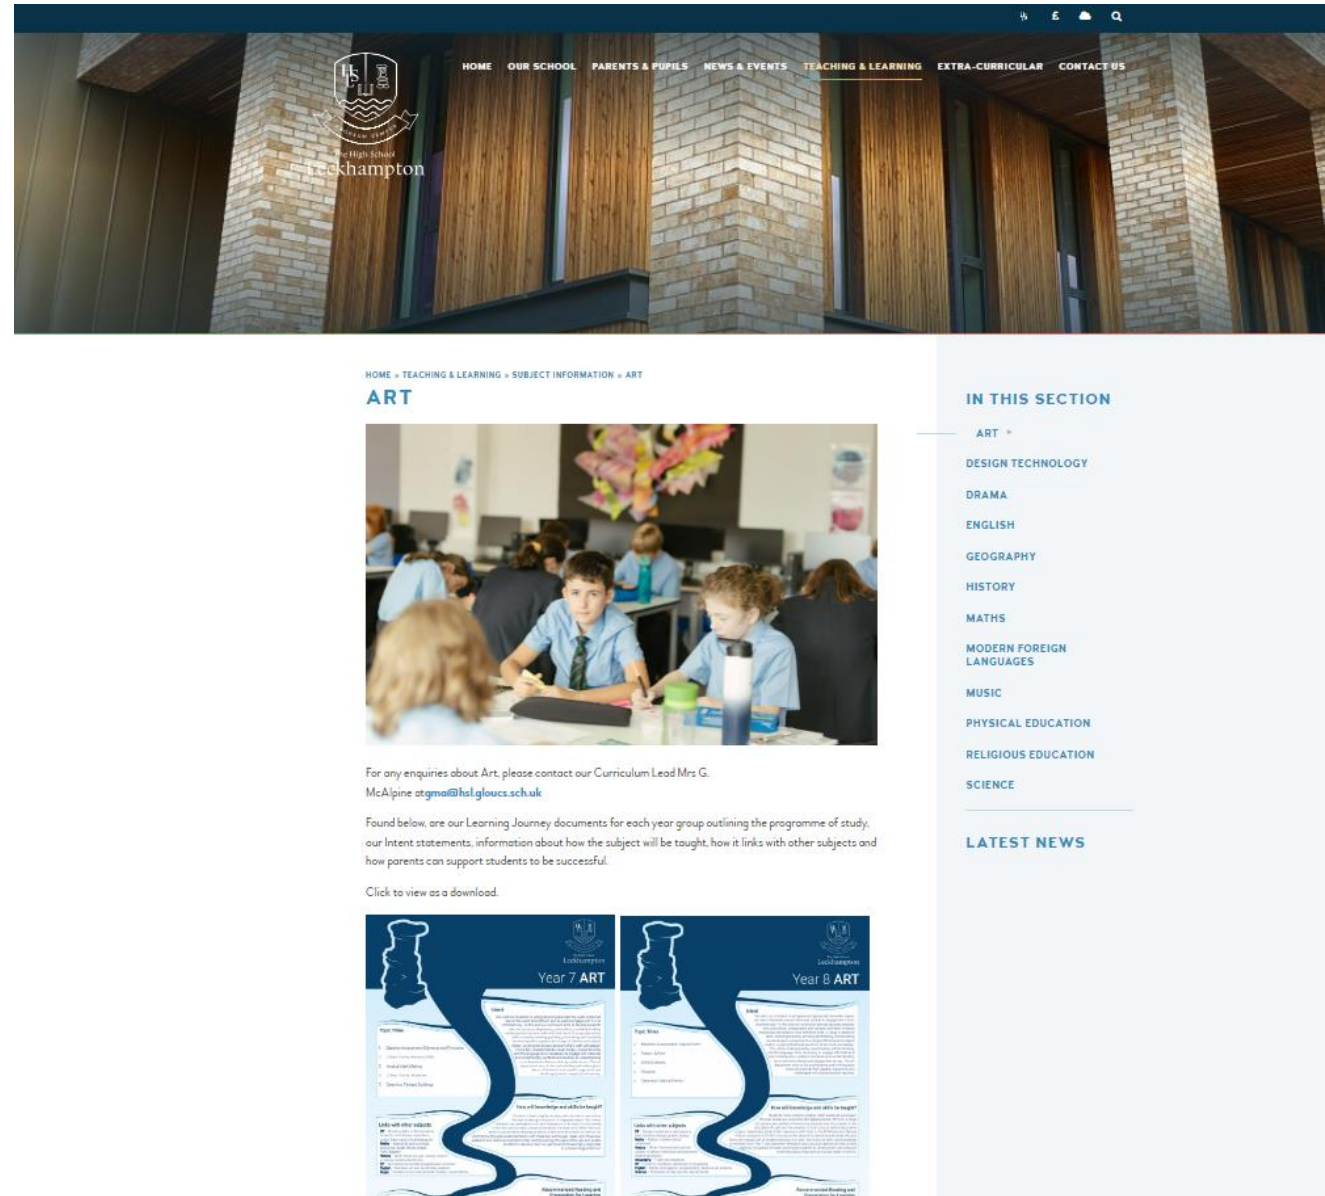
£

HOME OUR SCHOOL PARENTS & PUPILS NEWS & EVENTS TEACHING & LEARNING EXTRA-CURRICULAR CONTACT US

The High School Leckhampton

HOME » TEACHING & LEARNING » SUBJECT INFORMATION » ART

ART

For any enquiries about Art, please contact our Curriculum Lead Mrs G. McAlpine atgma@hsl.gloucs.sch.uk

Found below, are our Learning Journey documents for each year group outlining the programme of study, our Intent statements, information about how the subject will be taught, how it links with other subjects and how parents can support students to be successful.

Click to view as a download.

Year 7 ART

Intent

Topic Titles

How will knowledge and skills be taught?

Links with other subjects

Recommended Reading and

Year 8 ART

Intent

Topic Titles

How will knowledge and skills be taught?

Links with other subjects

Recommended Reading and

IN THIS SECTION

ART »

DESIGN TECHNOLOGY

DRAMA

ENGLISH

GEOGRAPHY

HISTORY

MATHS

MODERN FOREIGN LANGUAGES

MUSIC

PHYSICAL EDUCATION

RELIGIOUS EDUCATION

SCIENCE

LATEST NEWS